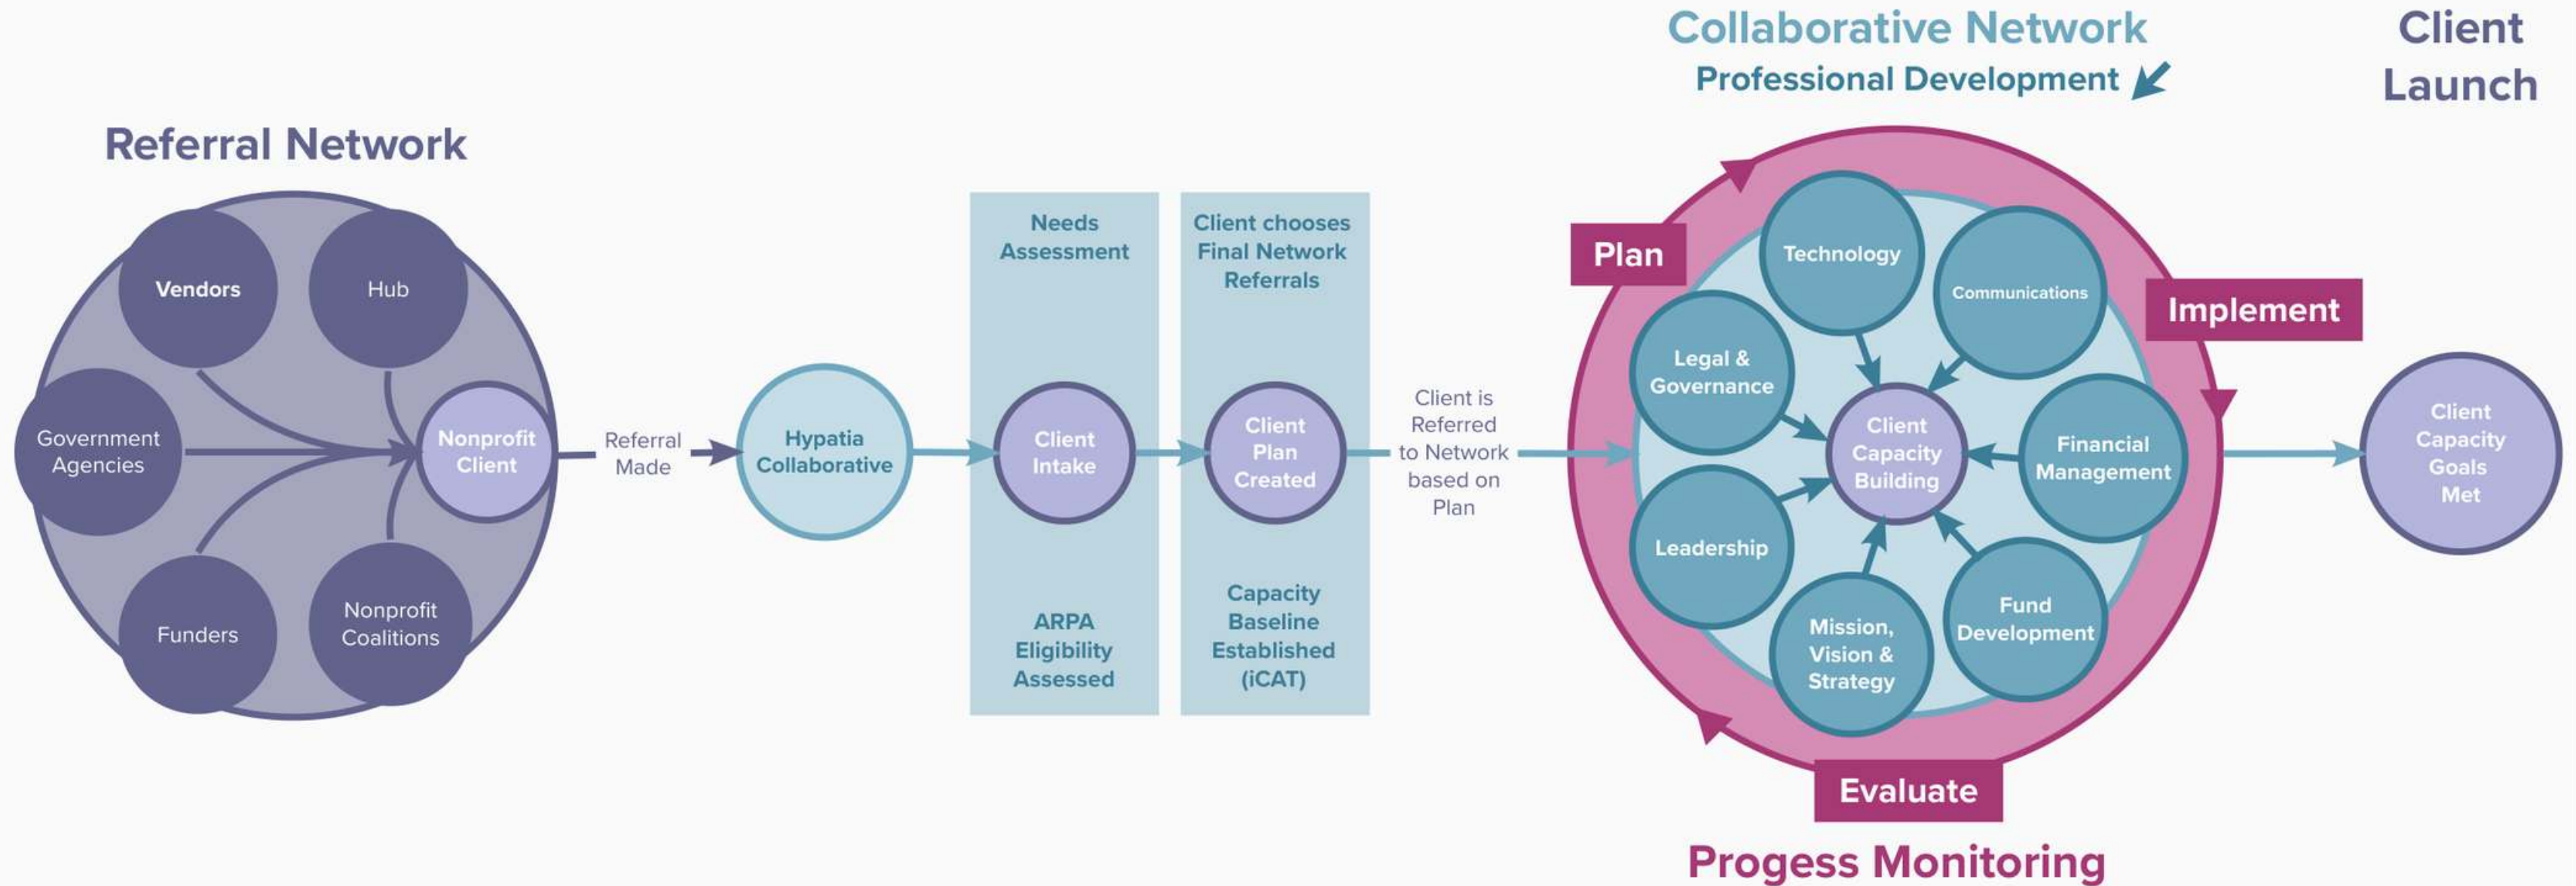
Collaborative Network
Professional Development

Client Launch

Referral Network

Vendors
Hub
Government Agencies
Nonprofit Client
Funders
Nonprofit Coalitions

Referral Made

Hypatia Collaborative

Needs Assessment
Client Intake
ARPA Eligibility Assessed

Client chooses Final Network Referrals
Client Plan Created
Capacity Baseline Established (iCAT)

Client is Referred to Network based on Plan

Plan
Implement
Evaluate

Technology
Communications
Legal & Governance
Client Capacity Building
Financial Management
Leadership
Mission, Vision & Strategy
Fund Development

Client Capacity Goals Met

Progess Monitoring